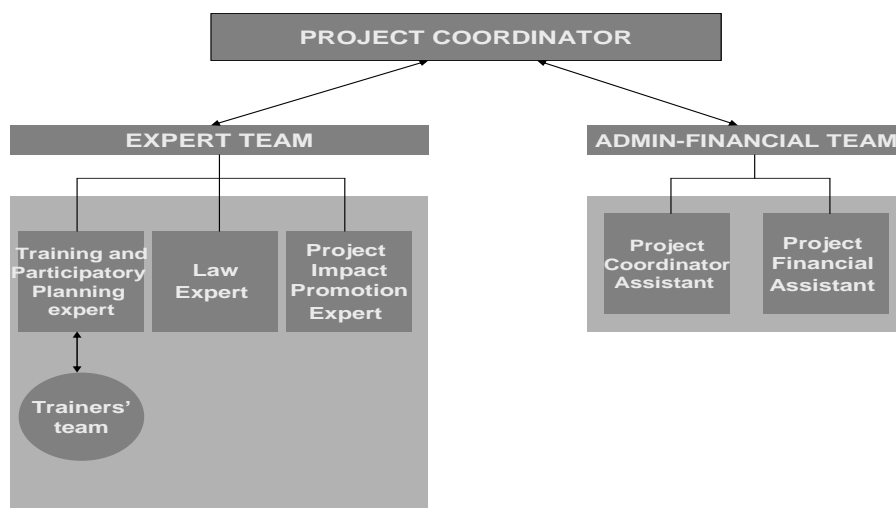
PROJECT COORDINATOR

EXPERT TEAM

Training and Participatory Planning expert

Law Expert

Project Impact Promotion Expert

Trainers' team

ADMIN-FINANCIAL TEAM

Project Coordinator Assistant

Project Financial Assistant